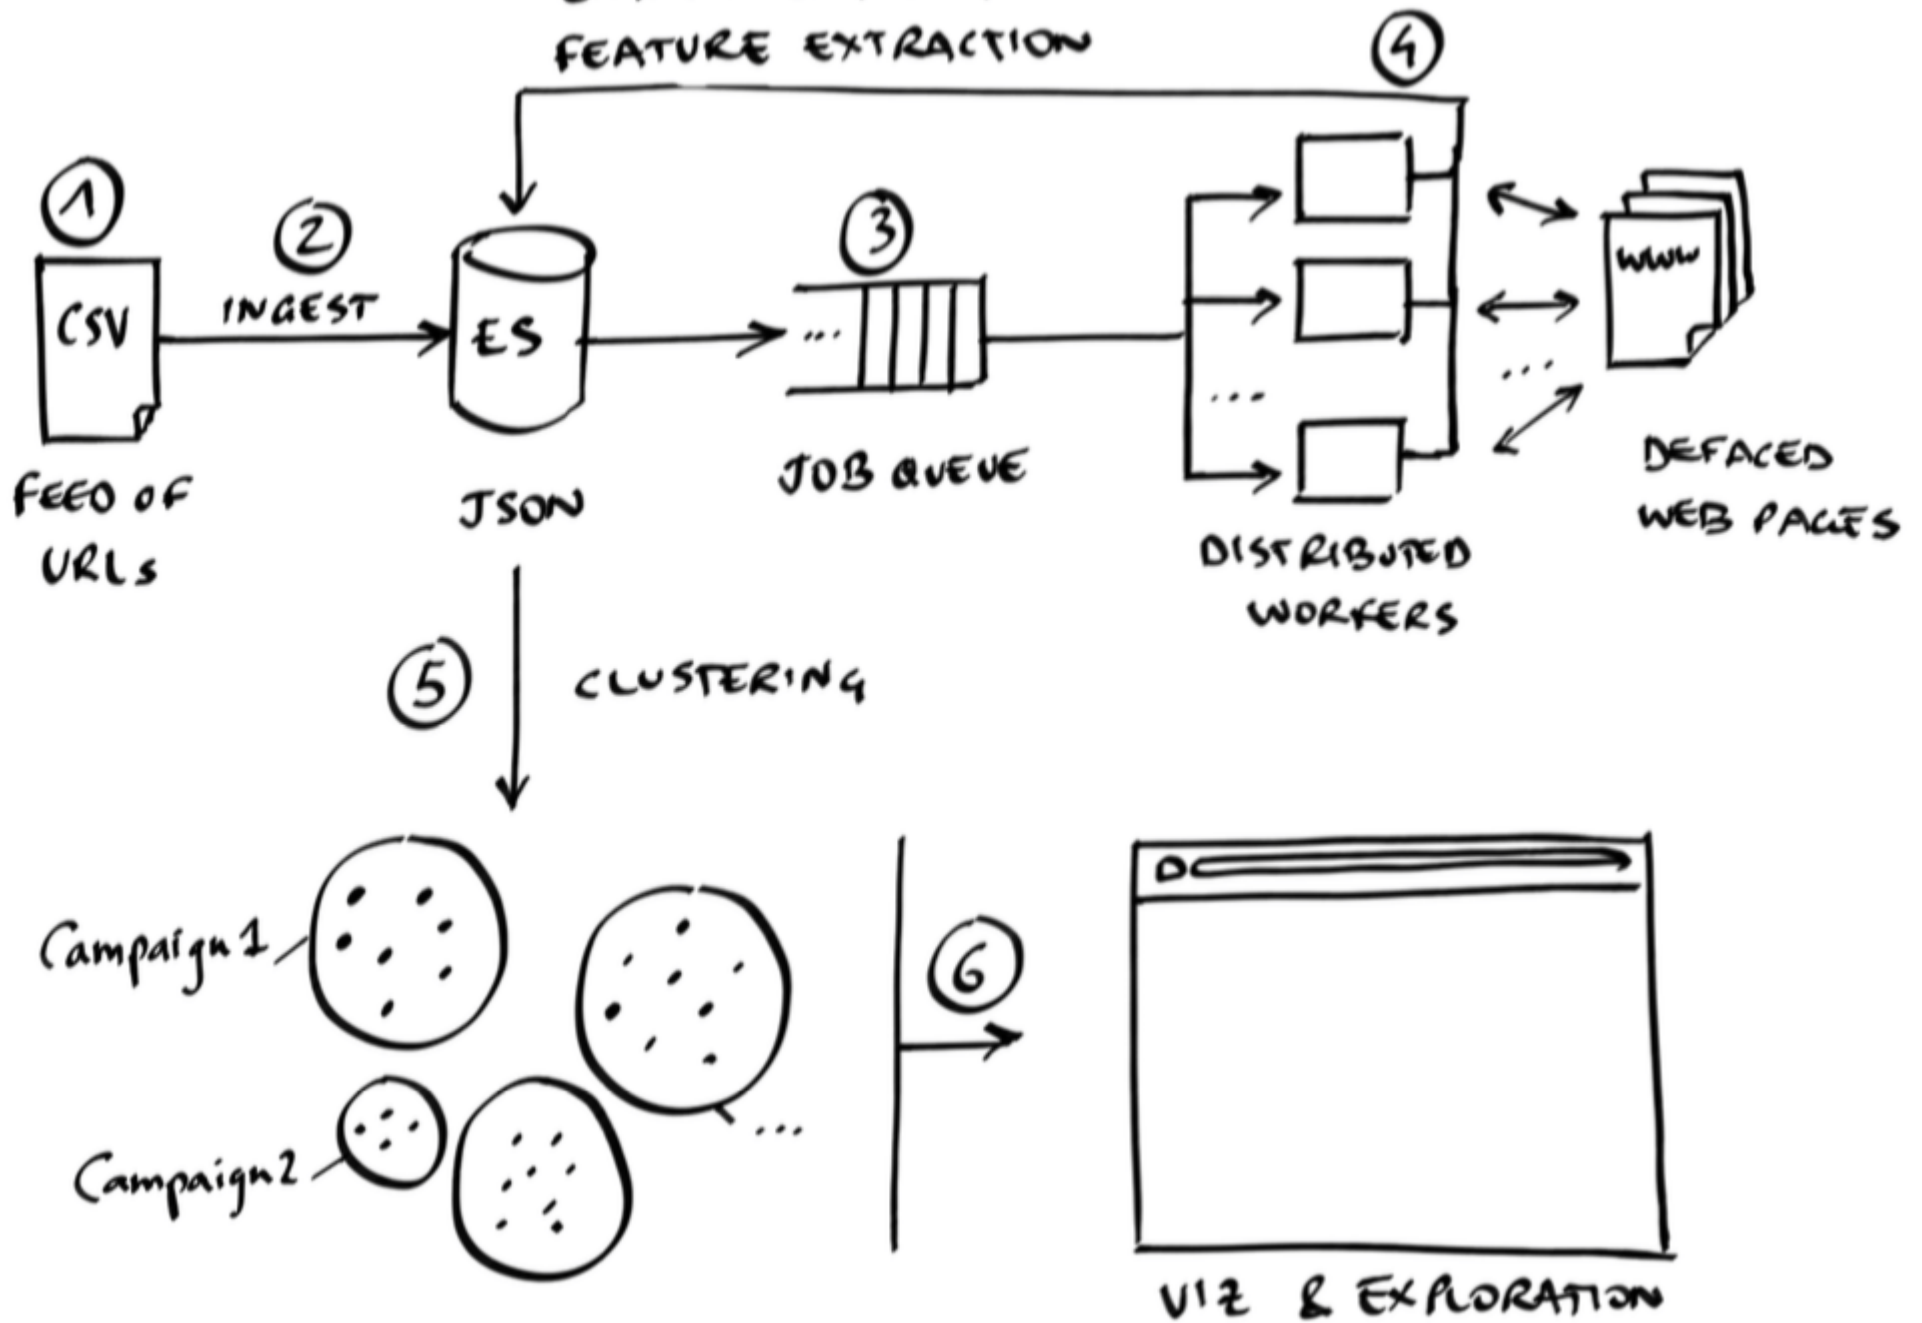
FEATURE EXTRACTION

4

1

CSV

FEED OF URLs

2

INGEST

ES

JSON

3

...

JOB QUEUE

...

DISTRIBUTED WORKERS

www

...

DEFACED WEB PAGES

5

CLUSTERING

Campaign 1

Campaign 2

...

6

VIZ & EXPLORATION